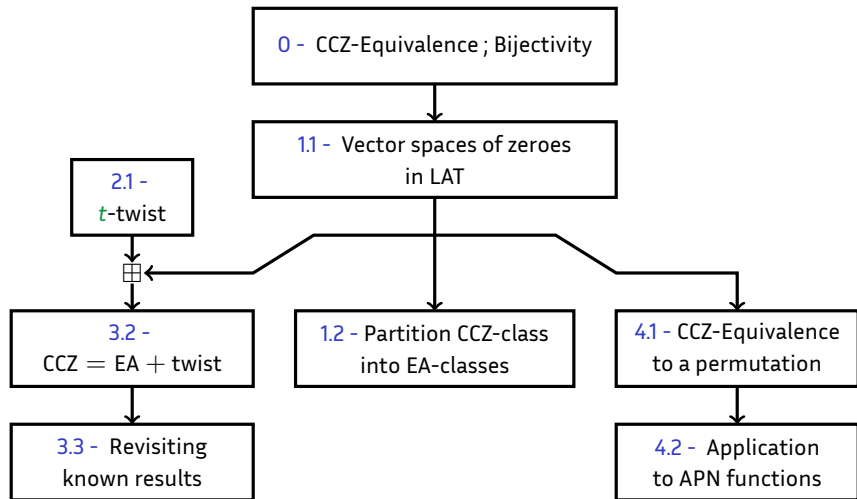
0 - CCZ-Equivalence ; Bijectivity

1.1 - Vector spaces of zeroes in LAT

2.1 - $t$-twist

$\boxplus$

3.2 - CCZ $=$ EA $+$ twist

1.2 - Partition CCZ-class into EA-classes

4.1 - CCZ-Equivalence to a permutation

3.3 - Revisiting known results

4.2 - Application to APN functions